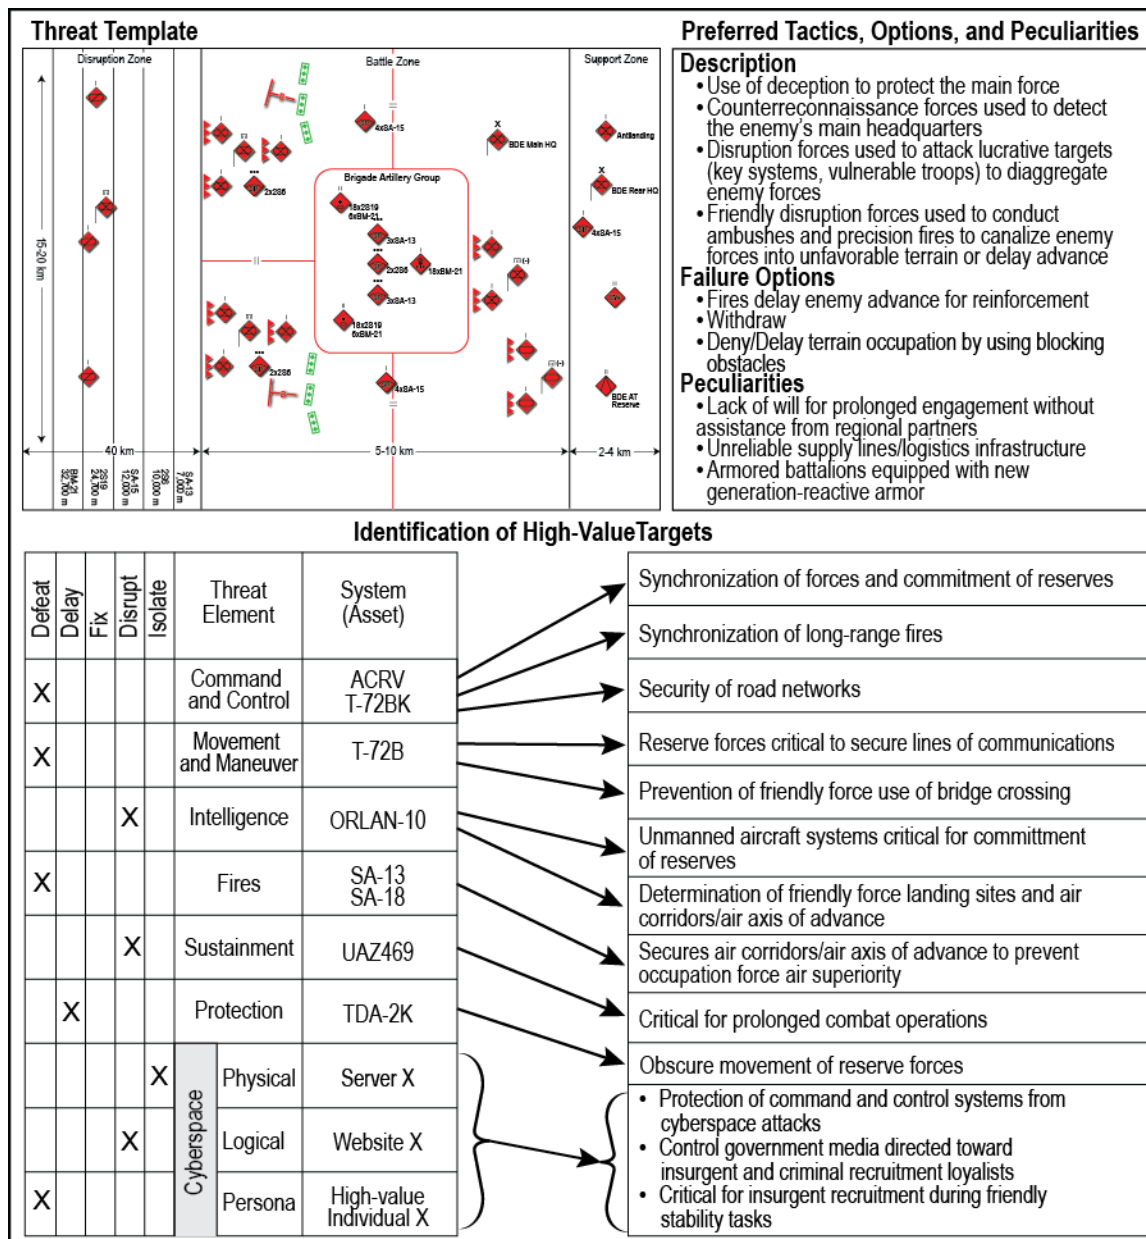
Threat Template

Disruption Zone

Battle Zone

Support Zone

15-20 km

4xSA-15

BDE Main HQ

Antilanding

BDE Rear HQ

4xSA-15

2x2S6

Brigade Artillery Group

18x2S19
6xBM-21

3xSA-13

2x2S6

18xBM-21

3xSA-13

18x2S19
6xBM-21

2x2S6

4xSA-15

BDE AT Reserve

40 km

5-10 km

2-4 km

BM-21 32,700 m

2S19 24,700 m

SA-15 12,000 m

2S6 10,000 m

SA-13 7,000 m

Preferred Tactics, Options, and Peculiarities

Description
• Use of deception to protect the main force
• Counterreconnaissance forces used to detect the enemy's main headquarters
• Disruption forces used to attack lucrative targets (key systems, vulnerable troops) to diaggregate enemy forces
• Friendly disruption forces used to conduct ambushes and precision fires to canalize enemy forces into unfavorable terrain or delay advance
Failure Options
• Fires delay enemy advance for reinforcement
• Withdraw
• Deny/Delay terrain occupation by using blocking obstacles
Peculiarities
• Lack of will for prolonged engagement without assistance from regional partners
• Unreliable supply lines/logistics infrastructure
• Armored battalions equipped with new generation-reactive armor

Identification of High-ValueTargets

| Defeat | Delay | Fix | Disrupt | Isolate | Threat Element | | System (Asset) |
|---|---|---|---|---|---|---|---|
| X | | | | | Command and Control | | ACRV T-72BK |
| X | | | | | Movement and Maneuver | | T-72B |
| | | | X | | Intelligence | | ORLAN-10 |
| X | | | | | Fires | | SA-13 SA-18 |
| | | | X | | Sustainment | | UAZ469 |
| | X | | | | Protection | | TDA-2K |
| | | | | X | Cyberspace | Physical | Server X |
| | | | X | | Cyberspace | Logical | Website X |
| X | | | | | Cyberspace | Persona | High-value Individual X |

Synchronization of forces and commitment of reserves

Synchronization of long-range fires

Security of road networks

Reserve forces critical to secure lines of communications

Prevention of friendly force use of bridge crossing

Unmanned aircraft systems critical for committment of reserves

Determination of friendly force landing sites and air corridors/air axis of advance

Secures air corridors/air axis of advance to prevent occupation force air superiority

Critical for prolonged combat operations

Obscure movement of reserve forces

• Protection of command and control systems from cyberspace attacks
• Control government media directed toward insurgent and criminal recruitment loyalists
• Critical for insurgent recruitment during friendly stability tasks